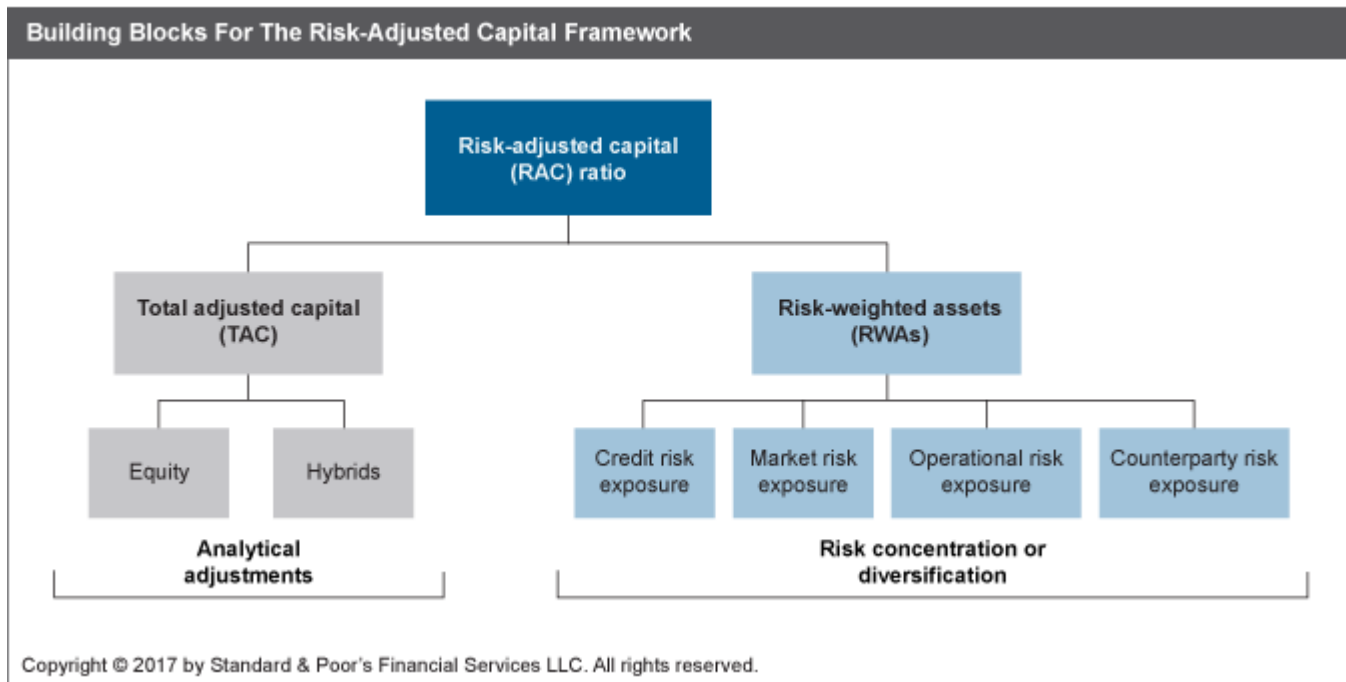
Building Blocks For The Risk-Adjusted Capital Framework

Risk-adjusted capital (RAC) ratio

Total adjusted capital (TAC)

Risk-weighted assets (RWAs)

Equity

Hybrids

Credit risk exposure

Market risk exposure

Operational risk exposure

Counterparty risk exposure

Analytical adjustments

Risk concentration or diversification

Copyright © 2017 by Standard & Poor's Financial Services LLC. All rights reserved.